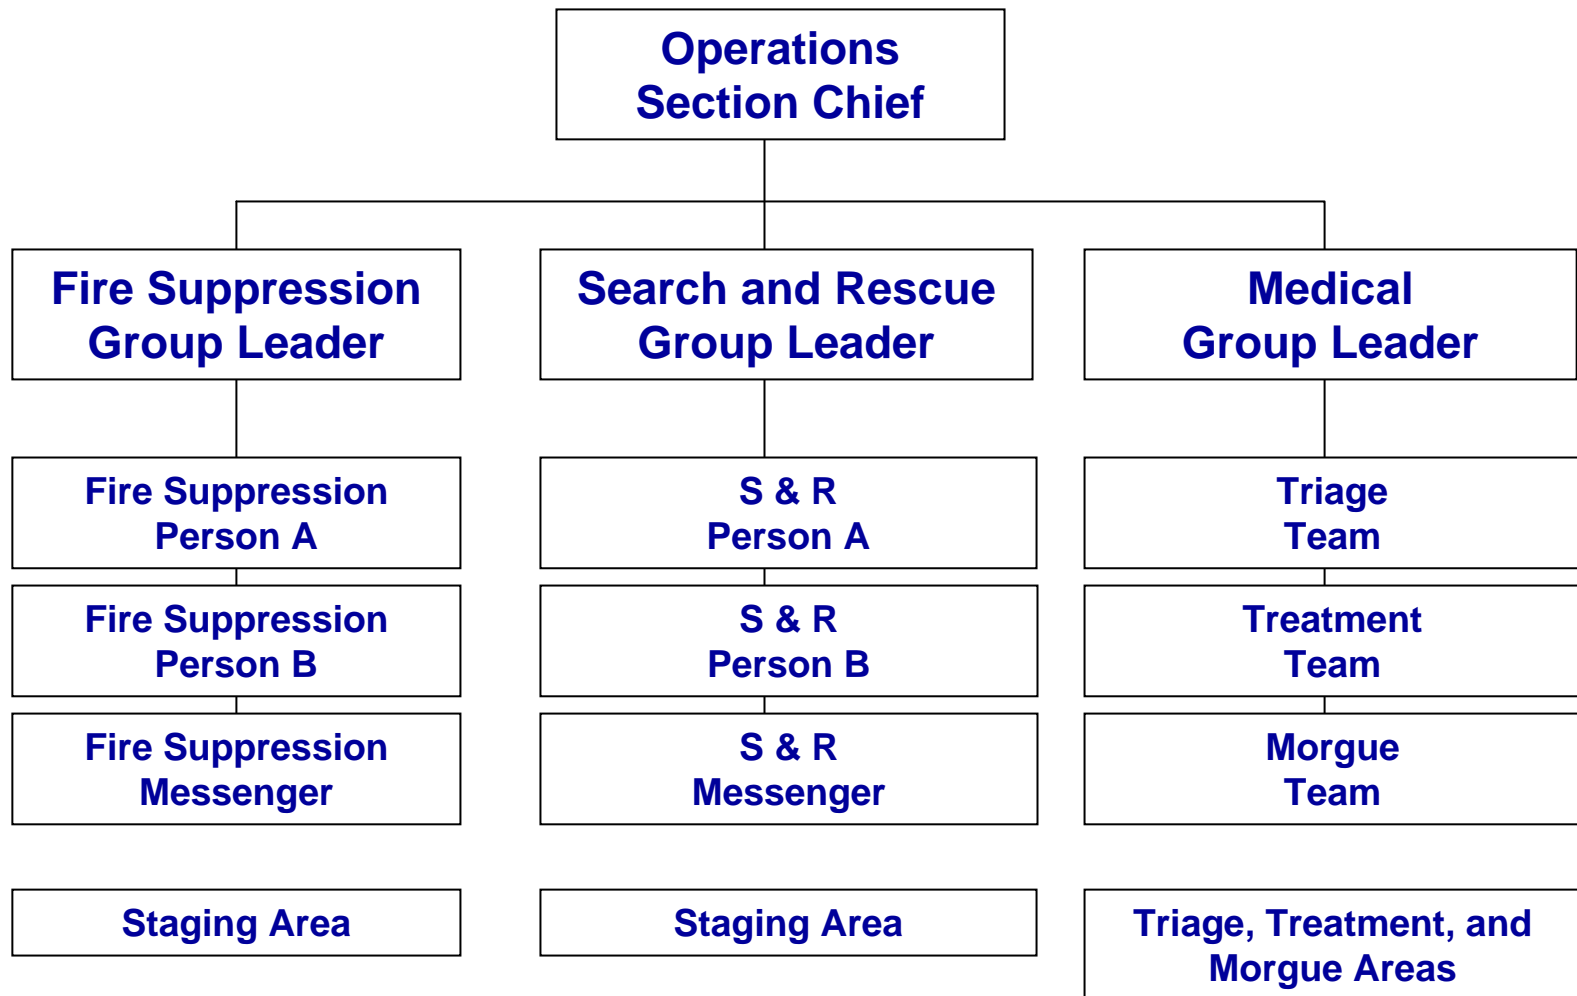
Operations
Section Chief

Fire Suppression
Group Leader

Search and Rescue
Group Leader

Medical
Group Leader

Fire Suppression
Person A

Fire Suppression
Person B

Fire Suppression
Messenger

Staging Area

S & R
Person A

S & R
Person B

S & R
Messenger

Staging Area

Triage
Team

Treatment
Team

Morgue
Team

Triage, Treatment, and
Morgue Areas